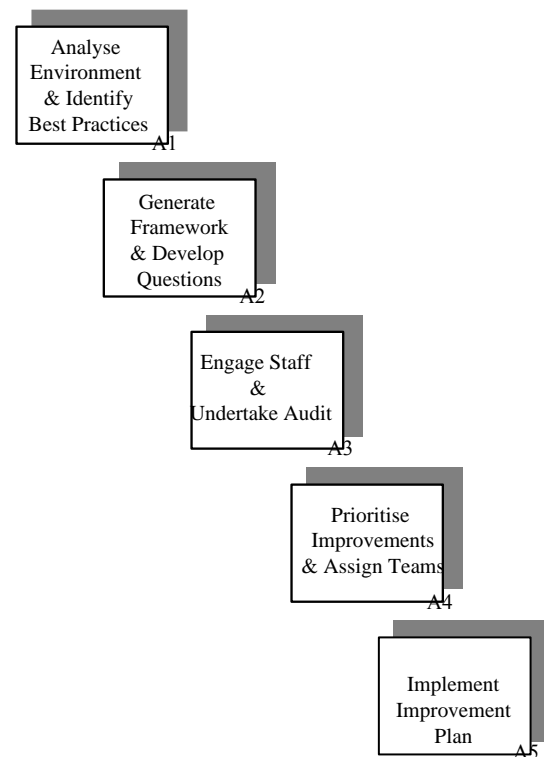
Analyse Environment & Identify Best Practices
A1

Generate Framework & Develop Questions
A2

Engage Staff & Undertake Audit
A3

Prioritise Improvements & Assign Teams
A4

Implement Improvement Plan
A5